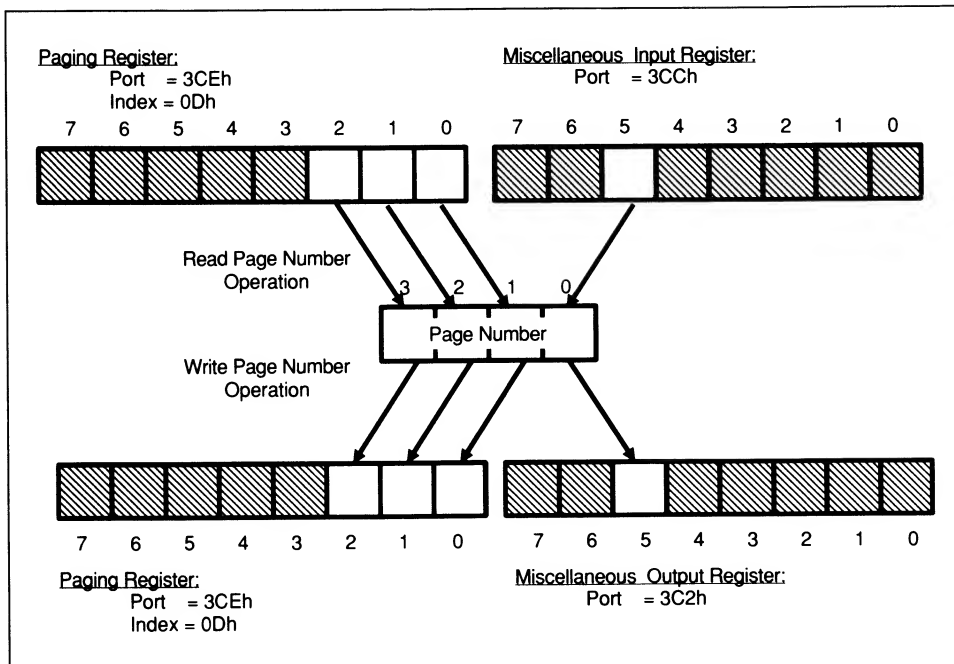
Paging Register:
Port = 3CEh
Index = 0Dh

7 6 5 4 3 2 1 0

Miscellaneous Input Register:
Port = 3CCh

7 6 5 4 3 2 1 0

Read Page Number
Operation

3 2 1 0

Page Number

Write Page Number
Operation

7 6 5 4 3 2 1 0

7 6 5 4 3 2 1 0

Paging Register:
Port = 3CEh
Index = 0Dh

Miscellaneous Output Register:
Port = 3C2h